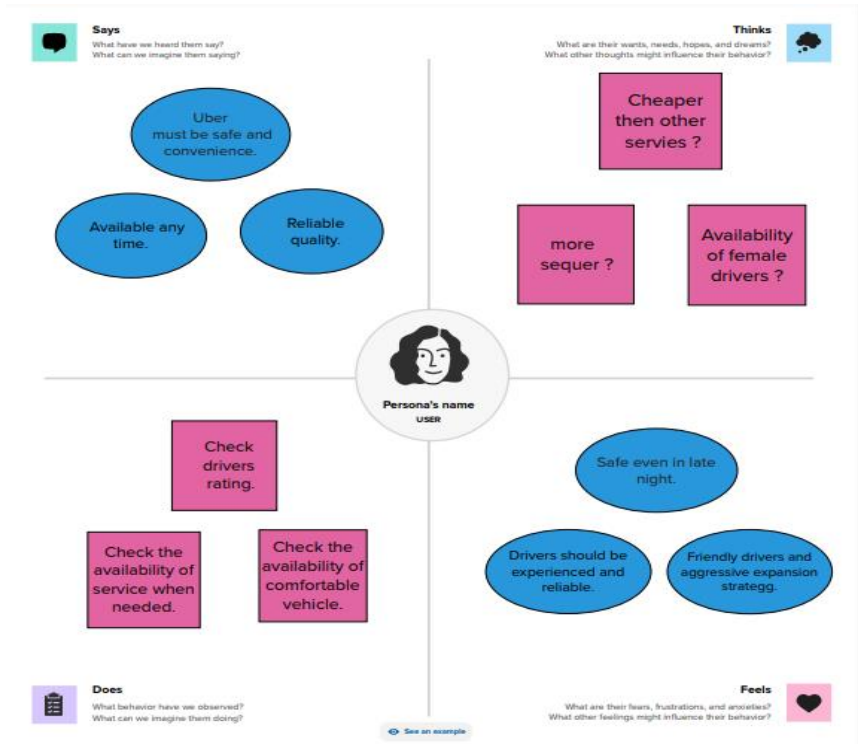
Says
What have we heard them say?
What can we imagine them saying?

Thinks
What are their wants, needs, hopes, and dreams?
What other thoughts might influence their behavior?

Uber must be safe and convenience.

Available any time.

Reliable quality.

Cheaper then other servies ?

more sequer ?

Availability of female drivers ?

Persona's name
USER

Check drivers rating.

Check the availability of service when needed.

Check the availability of comfortable vehicle.

Safe even in late night.

Drivers should be experienced and reliable.

Friendly drivers and aggressive expansion strategg.

Does
What behavior have we observed?
What can we imagine them doing?

See an example

Feels
What are their fears, frustrations, and anxieties?
What other feelings might influence their behavior?